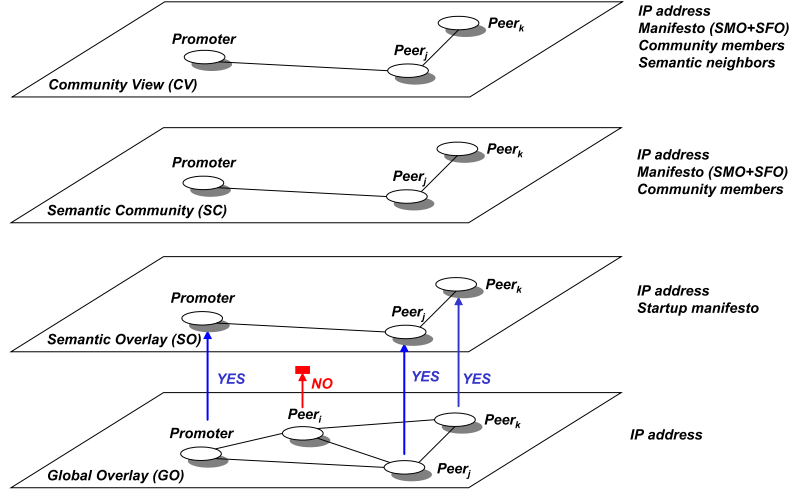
Promoter
Peer$_k$
Peer$_j$
Community View (CV)

IP address
Manifesto (SMO+SFO)
Community members
Semantic neighbors

Promoter
Peer$_k$
Peer$_j$
Semantic Community (SC)

IP address
Manifesto (SMO+SFO)
Community members

Promoter
Peer$_k$
Peer$_j$
Semantic Overlay (SO)

IP address
Startup manifesto

YES
NO
YES
YES

Peer$_i$
Promoter
Peer$_k$
Peer$_j$
Global Overlay (GO)

IP address